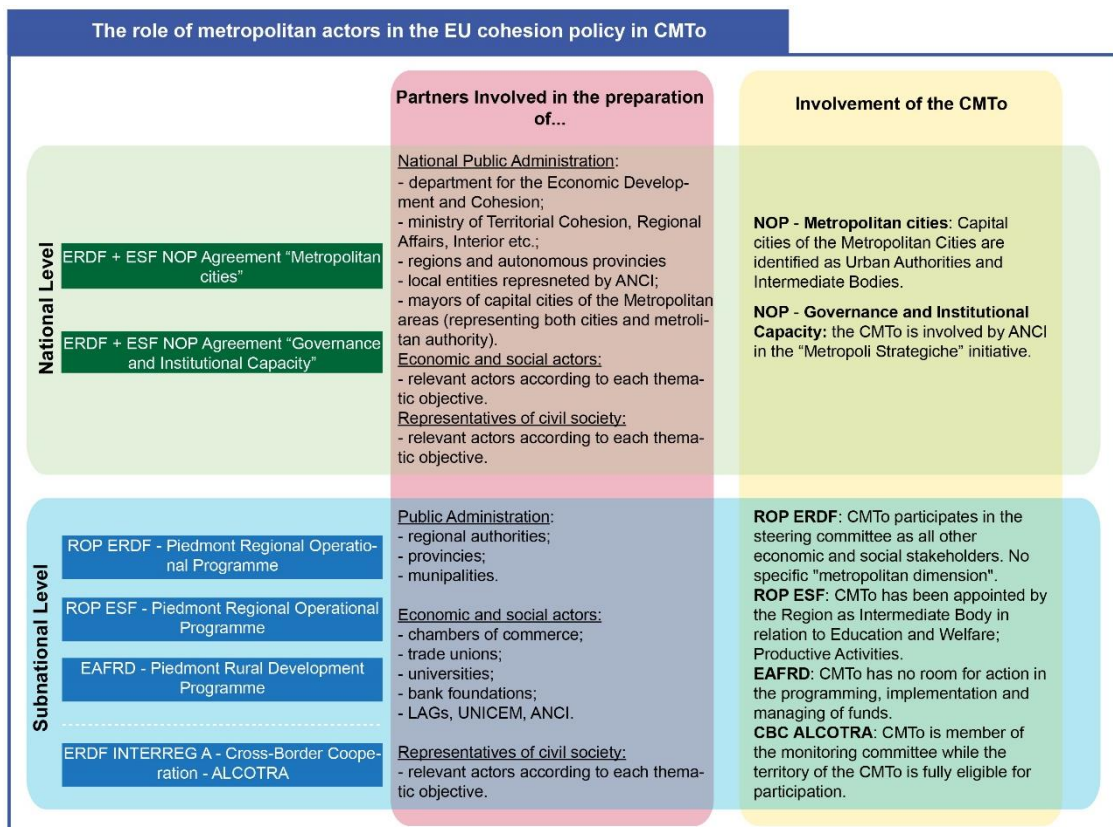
The role of metropolitan actors in the EU cohesion policy in CMTo

Partners Involved in the preparation of...

Involvement of the CMTo

National Level

ERDF + ESF NOP Agreement "Metropolitan cities"

ERDF + ESF NOP Agreement "Governance and Institutional Capacity"

National Public Administration:
- department for the Economic Development and Cohesion;
- ministry of Territorial Cohesion, Regional Affairs, Interior etc.;
- regions and autonomous provincies
- local entities represneted by ANCI;
- mayors of capital cities of the Metropolitan areas (representing both cities and metrolitan authority).
Economic and social actors:
- relevant actors according to each thematic objective.
Representatives of civil society:
- relevant actors according to each thematic objective.

NOP - Metropolitan cities: Capital cities of the Metropolitan Cities are identified as Urban Authorities and Intermediate Bodies.

NOP - Governance and Institutional Capacity: the CMTo is involved by ANCI in the "Metropoli Strategiche" initiative.

Subnational Level

ROP ERDF - Piedmont Regional Operational Programme

ROP ESF - Piedmont Regional Operational Programme

EAFRD - Piedmont Rural Development Programme

ERDF INTERREG A - Cross-Border Cooperation - ALCOTRA

Public Administration:
- regional authorities;
- provincies;
- munipalities.

Economic and social actors:
- chambers of commerce;
- trade unions;
- universities;
- bank foundations;
- LAGs, UNICEM, ANCI.

Representatives of civil society:
- relevant actors according to each thematic objective.

ROP ERDF: CMTo participates in the steering committee as all other economic and social stakeholders. No specific "metropolitan dimension".
ROP ESF: CMTo has been appointed by the Region as Intermediate Body in relation to Education and Welfare; Productive Activities.
EAFRD: CMTo has no room for action in the programming, implementation and managing of funds.
CBC ALCOTRA: CMTo is member of the monitoring committee while the territory of the CMTo is fully eligible for participation.